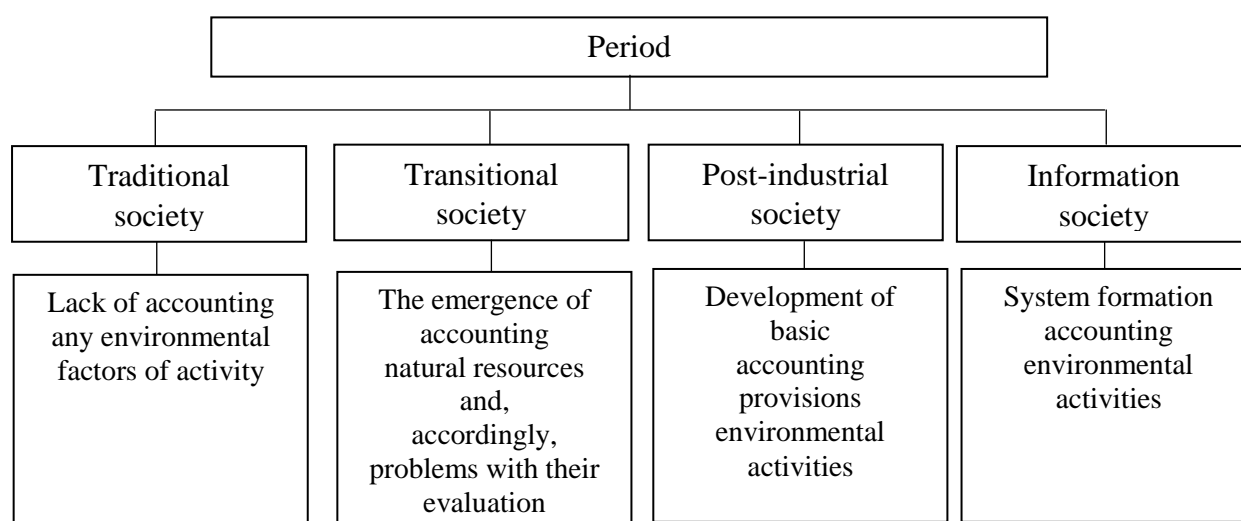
Period

Traditional society

Lack of accounting any environmental factors of activity

Transitional society

The emergence of accounting natural resources and, accordingly, problems with their evaluation

Post-industrial society

Development of basic accounting provisions environmental activities

Information society

System formation accounting environmental activities